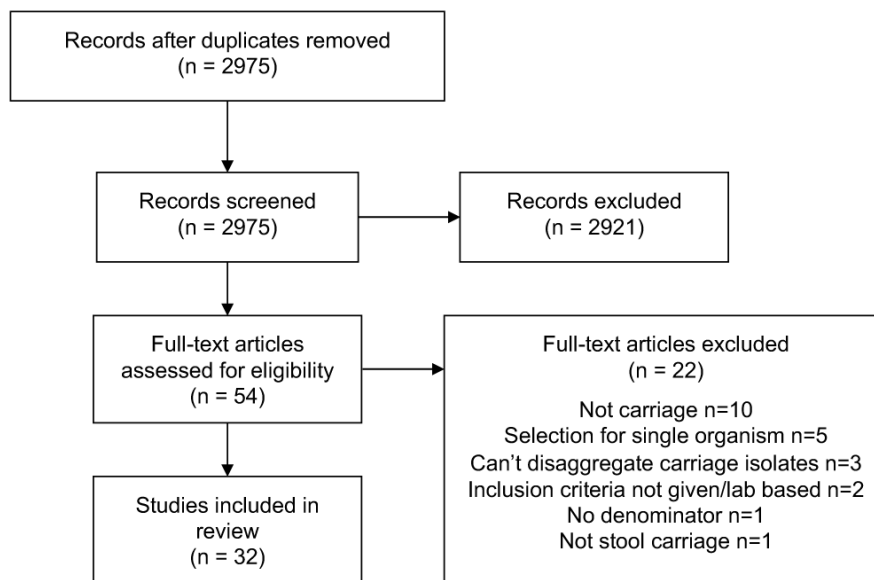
Records after duplicates removed
(n = 2975)

Records screened
(n = 2975)

Records excluded
(n = 2921)

Full-text articles assessed for eligibility
(n = 54)

Full-text articles excluded
(n = 22)

Not carriage n=10
Selection for single organism n=5
Can't disaggregate carriage isolates n=3
Inclusion criteria not given/lab based n=2
No denominator n=1
Not stool carriage n=1

Studies included in review
(n = 32)